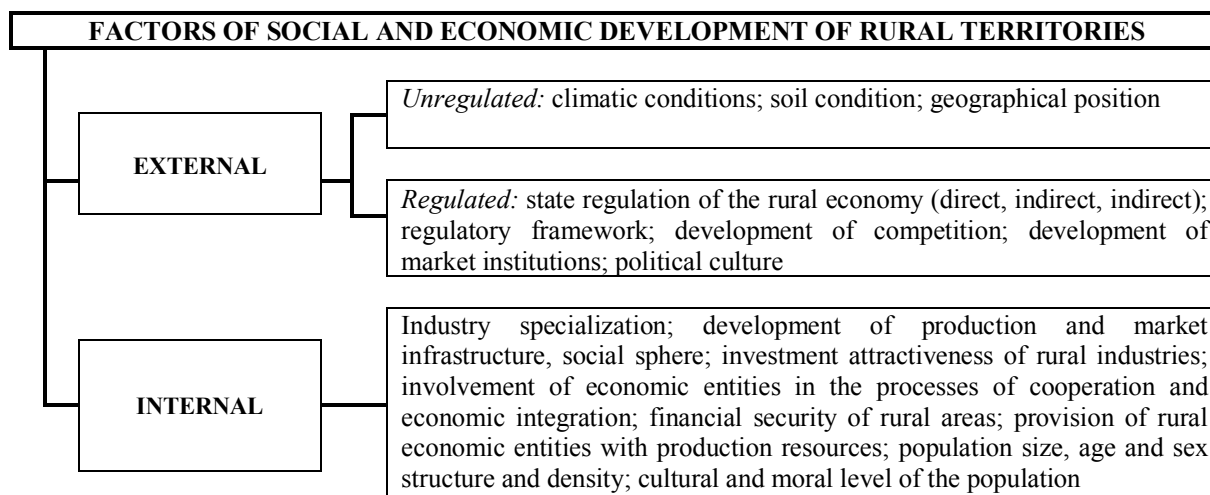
FACTORS OF SOCIAL AND ECONOMIC DEVELOPMENT OF RURAL TERRITORIES

EXTERNAL

*Unregulated:* climatic conditions; soil condition; geographical position

*Regulated:* state regulation of the rural economy (direct, indirect, indirect); regulatory framework; development of competition; development of market institutions; political culture

INTERNAL

Industry specialization; development of production and market infrastructure, social sphere; investment attractiveness of rural industries; involvement of economic entities in the processes of cooperation and economic integration; financial security of rural areas; provision of rural economic entities with production resources; population size, age and sex structure and density; cultural and moral level of the population